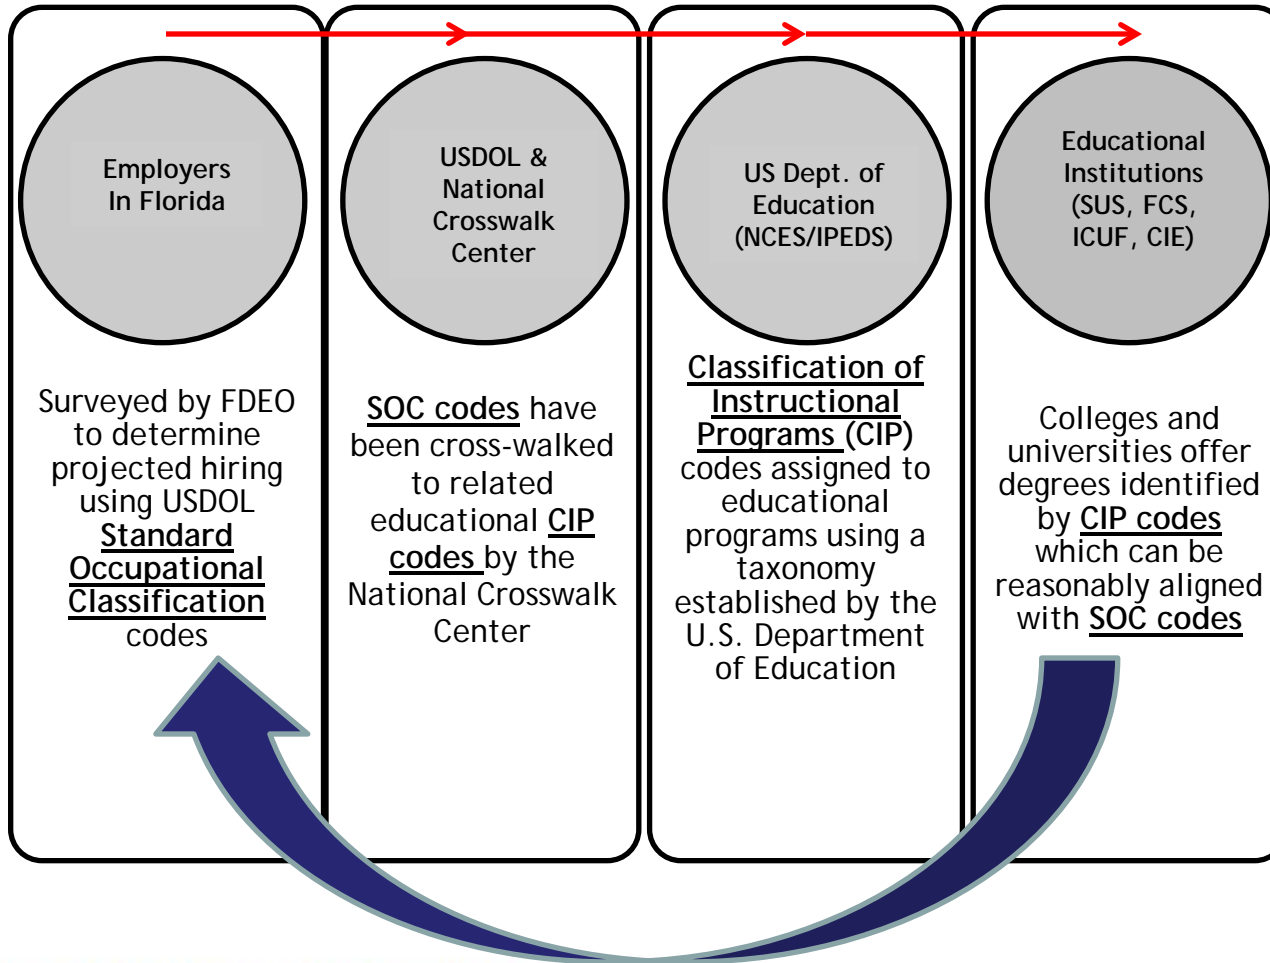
Employers In Florida

Surveyed by FDEO to determine projected hiring using USDOL Standard Occupational Classification codes

USDOL & National Crosswalk Center

SOC codes have been cross-walked to related educational CIP codes by the National Crosswalk Center

US Dept. of Education (NCES/IPEDS)

Classification of Instructional Programs (CIP) codes assigned to educational programs using a taxonomy established by the U.S. Department of Education

Educational Institutions (SUS, FCS, ICUF, CIE)

Colleges and universities offer degrees identified by CIP codes which can be reasonably aligned with SOC codes